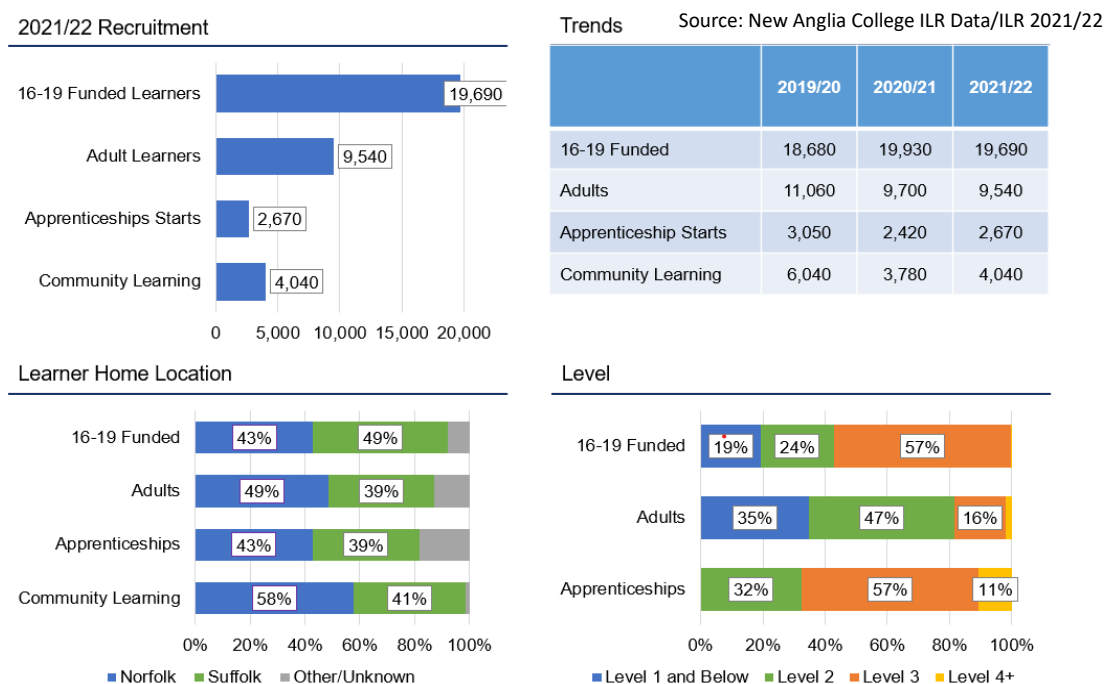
2021/22 Recruitment

16-19 Funded Learners 19,690
Adult Learners 9,540
Apprenticeships Starts 2,670
Community Learning 4,040

0 5,000 10,000 15,000 20,000

Trends

Source: New Anglia College ILR Data/ILR 2021/22

| | 2019/20 | 2020/21 | 2021/22 |
|---|---|---|---|
| 16-19 Funded | 18,680 | 19,930 | 19,690 |
| Adults | 11,060 | 9,700 | 9,540 |
| Apprenticeship Starts | 3,050 | 2,420 | 2,670 |
| Community Learning | 6,040 | 3,780 | 4,040 |

Learner Home Location

16-19 Funded 43% 49%
Adults 49% 39%
Apprenticeships 43% 39%
Community Learning 58% 41%

0% 20% 40% 60% 80% 100%

Norfolk Suffolk Other/Unknown

Level

16-19 Funded 19% 24% 57%
Adults 35% 47% 16%
Apprenticeships 32% 57% 11%

0% 20% 40% 60% 80% 100%

Level 1 and Below Level 2 Level 3 Level 4+